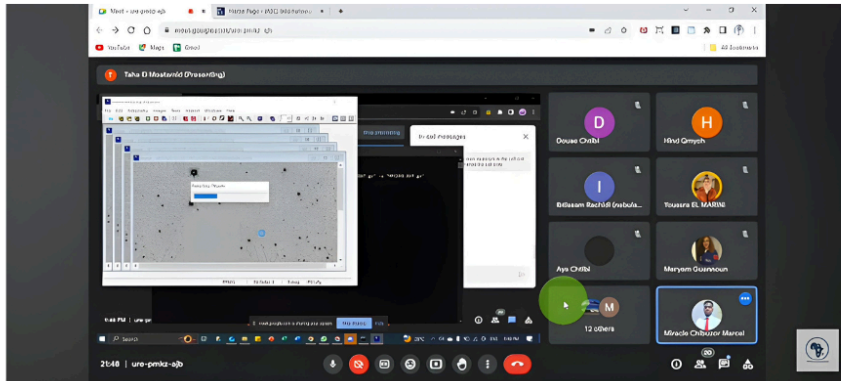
Meet - ure-pmkz-ajb
Home Page | IASC (iasc.nasa...)
meet.google.com/ure-pmkz-ajb
YouTube
Maps
Gmail
All Bookmarks
Taha El Mostamid (Presenting)
In-call messages
Douaa Chtibi
D
Hind Qmych
H
Ibtissam Rachidi (nebula...)
I
Yousra EL MARINI
Aya Chtibi
Maryam Guennoun
M
12 others
Miracle Chibuzor Marcel
2:48
ure-pmkz-ajb
Search
20